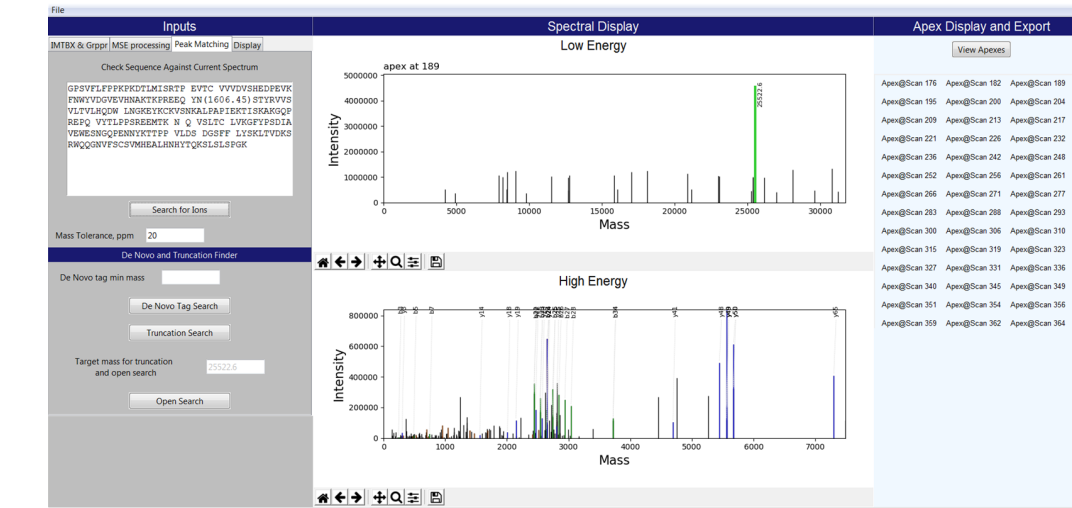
File

Inputs

IMTBX & Grppr | MSE processing | Peak Matching | Display

Check Sequence Against Current Spectrum

GPSVFLFPPKPKDTLMISRTP EVTC VVVDVSHEDPEVK FNWYVDGVEVHNAKTKPREEQ YN(1606.45)STYRVVS VLTVLHQDW LNGKEYKCKVSNKALPAPIEKTISKAKGQP REPQ VYTLPPSREEMTK N Q VSLTC LVKGFYPSDIA VEWESNGQPENNYKTTPP VLDS DGSFF LYSKLTVDKS RWQQGNVFSCSVMHEALHNHYTQKSLSLSPGK

Search for Ions

Mass Tolerance, ppm 20

De Novo and Truncation Finder

De Novo tag min mass

De Novo Tag Search

Truncation Search

Target mass for truncation and open search 25522.6

Open Search

Spectral Display

Low Energy

apex at 189

25522.6

5000000
4000000
3000000
2000000
1000000
0

Intensity

0 5000 10000 15000 20000 25000 30000

Mass

High Energy

800000
600000
400000
200000
0

Intensity

0 1000 2000 3000 4000 5000 6000 7000

Mass

Apex Display and Export

View Apexes

Apex@Scan 176 Apex@Scan 182 Apex@Scan 189
Apex@Scan 195 Apex@Scan 200 Apex@Scan 204
Apex@Scan 209 Apex@Scan 213 Apex@Scan 217
Apex@Scan 221 Apex@Scan 226 Apex@Scan 232
Apex@Scan 236 Apex@Scan 242 Apex@Scan 248
Apex@Scan 252 Apex@Scan 256 Apex@Scan 261
Apex@Scan 266 Apex@Scan 271 Apex@Scan 277
Apex@Scan 283 Apex@Scan 288 Apex@Scan 293
Apex@Scan 300 Apex@Scan 306 Apex@Scan 310
Apex@Scan 315 Apex@Scan 319 Apex@Scan 323
Apex@Scan 327 Apex@Scan 331 Apex@Scan 336
Apex@Scan 340 Apex@Scan 345 Apex@Scan 349
Apex@Scan 351 Apex@Scan 354 Apex@Scan 356
Apex@Scan 359 Apex@Scan 362 Apex@Scan 364